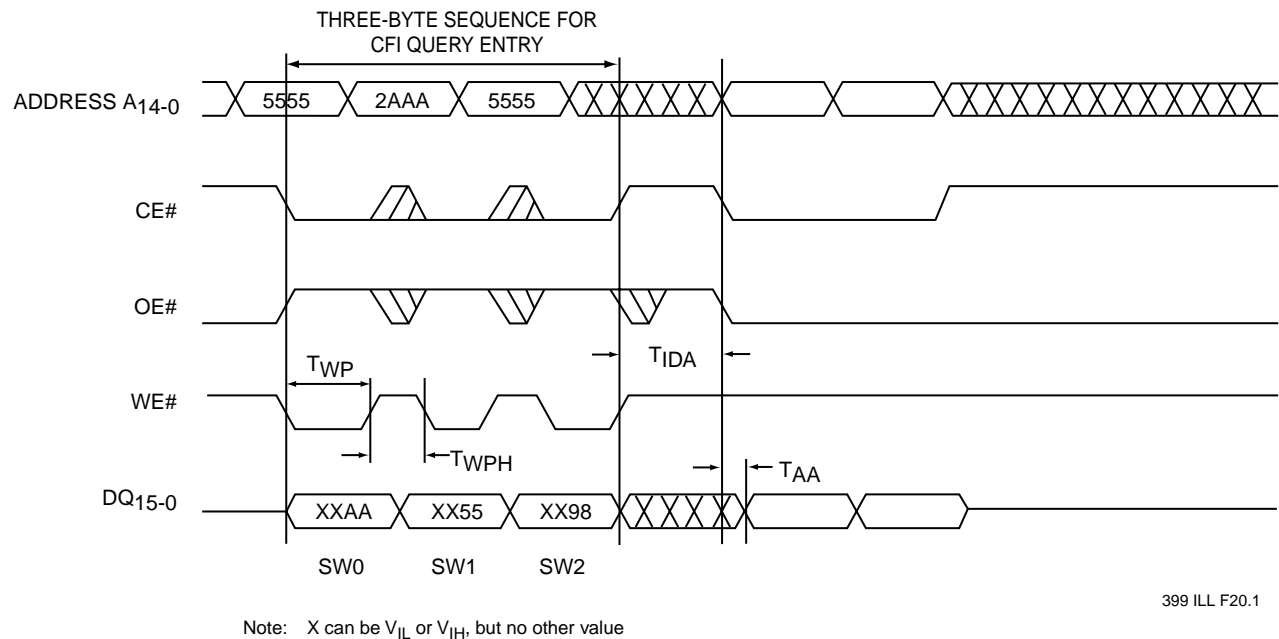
THREE-BYTE SEQUENCE FOR CFI QUERY ENTRY

ADDRESS $A_{14-0}$

5555

2AAA

5555

CE#

OE#

$T_{IDA}$

$T_{WP}$

WE#

$T_{WPH}$

$T_{AA}$

$DQ_{15-0}$

XXAA

XX55

XX98

SW0

SW1

SW2

399 ILL F20.1

Note: X can be $V_{IL}$ or $V_{IH}$, but no other value